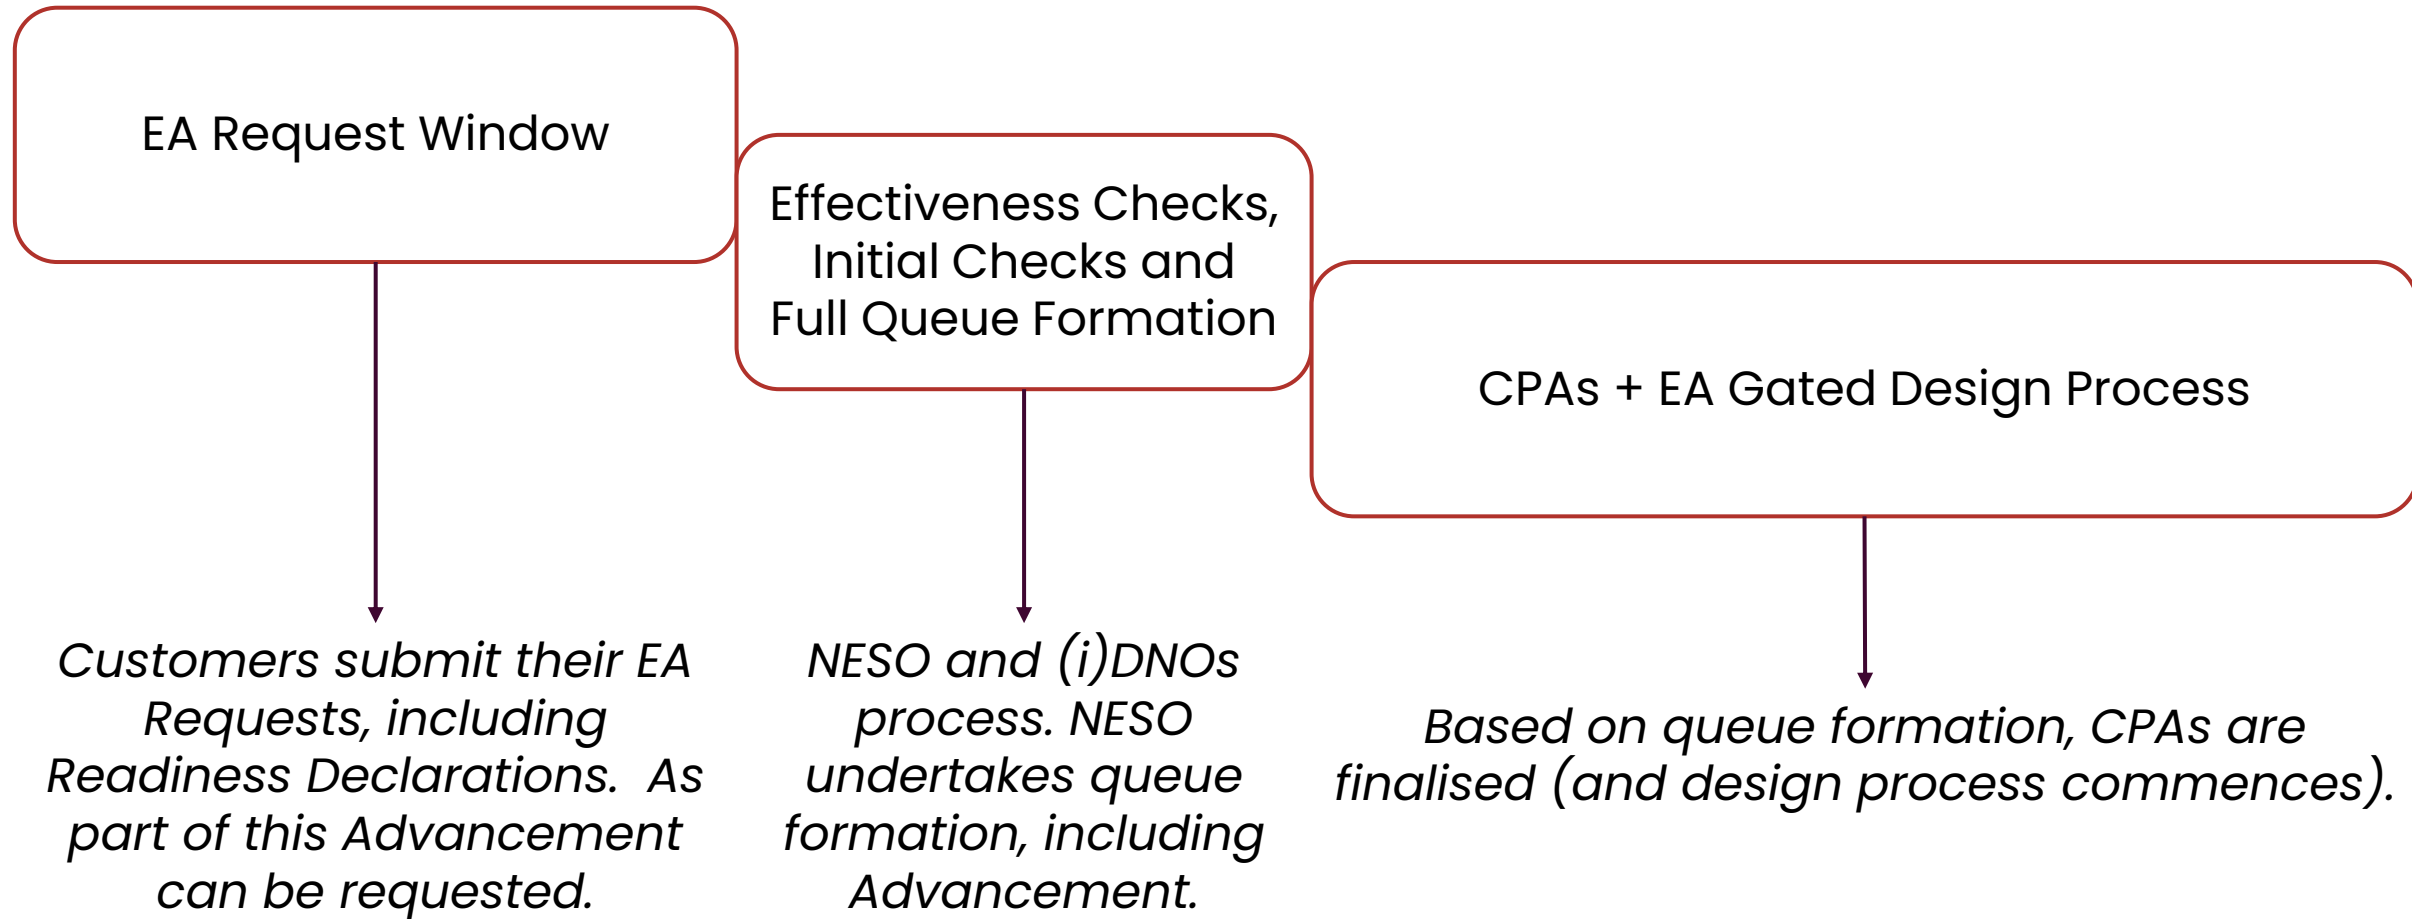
EA Request Window

Effectiveness Checks, Initial Checks and Full Queue Formation

CPAs + EA Gated Design Process

Customers submit their EA Requests, including Readiness Declarations.  As part of this Advancement can be requested.

NESO and (i)DNOs process. NESO undertakes queue formation, including Advancement.

Based on queue formation, CPAs are finalised (and design process commences).